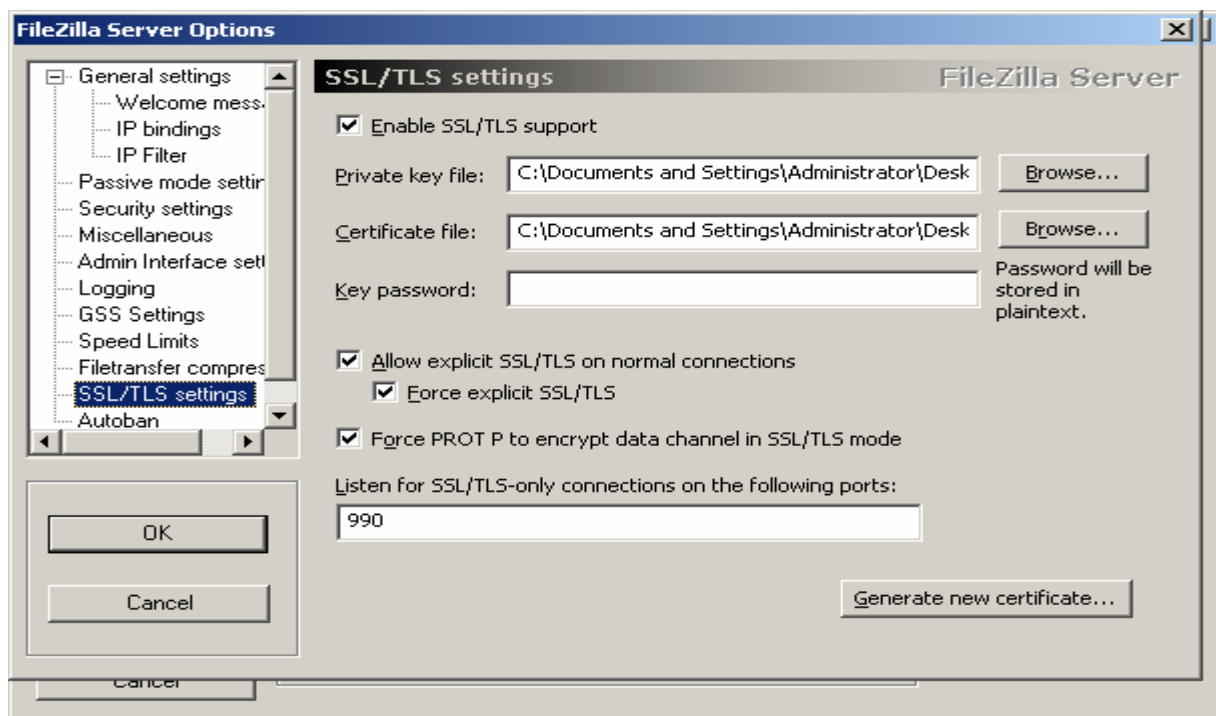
FileZilla Server Options

General settings
Welcome mess
IP bindings
IP Filter
Passive mode settir
Security settings
Miscellaneous
Admin Interface setl
Logging
GSS Settings
Speed Limits
Filetransfer compres
SSL/TLS settings
Autoban

OK

Cancel

SSL/TLS settings
FileZilla Server

Enable SSL/TLS support

Private key file: C:\Documents and Settings\Administrator\Desk
Browse...

Certificate file: C:\Documents and Settings\Administrator\Desk
Browse...

Key password:
Password will be stored in plaintext.

Allow explicit SSL/TLS on normal connections

Force explicit SSL/TLS

Force PROT P to encrypt data channel in SSL/TLS mode

Listen for SSL/TLS-only connections on the following ports:
990

Generate new certificate...

Cancel